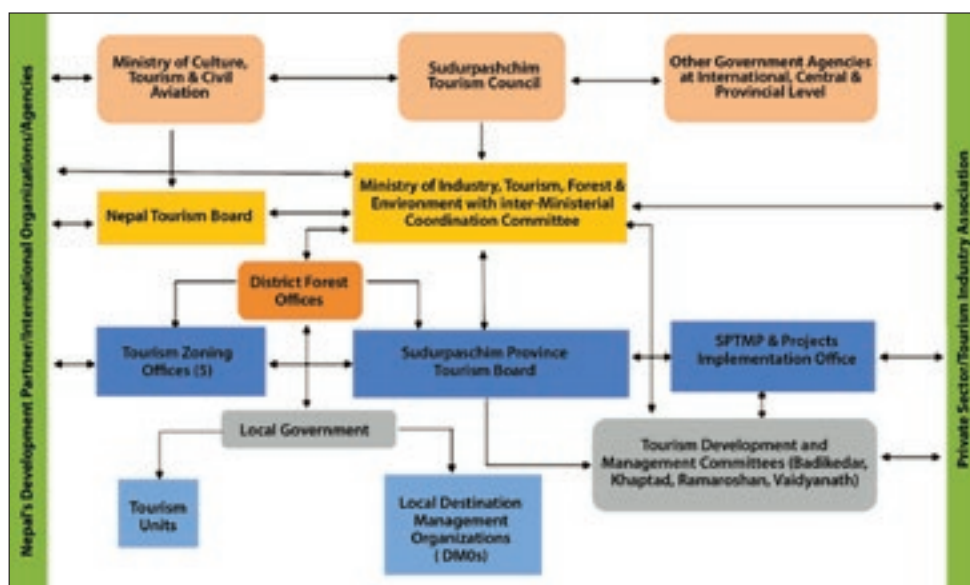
Nepal's Development Partner/International Organizations/Agencies

Ministry of Culture, Tourism & Civil Aviation

Sudurpashchim Tourism Council

Other Government Agencies at International, Central & Provincial Level

Nepal Tourism Board

Ministry of Industry, Tourism, Forest & Environment with inter-Ministerial Coordination Committee

District Forest Offices

Tourism Zoning Offices (5)

Sudurpaschim Province Tourism Board

SPTMP & Projects Implementation Office

Local Government

Tourism Development and Management Committees (Badikedar, Khaptad, Ramaroshan, Vaidyanath)

Tourism Units

Local Destination Management Organizations (DMOs)

Private Sector/Tourism Industry Association